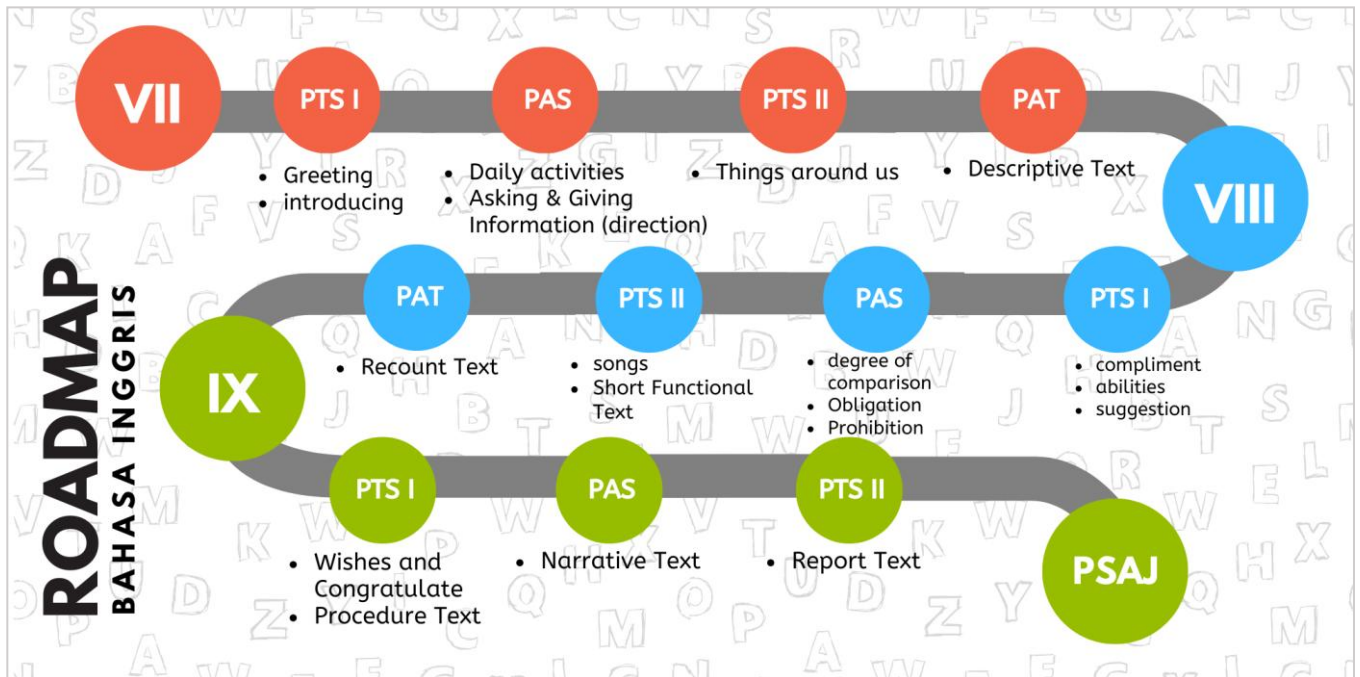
ROADMAP
BAHASA INGGRIS

VII

PTS I
- Greeting
- introducing

PAS
- Daily activities
- Asking & Giving Information (direction)

PTS II
- Things around us

PAT
- Descriptive Text

VIII

PTS I
- compliment
- abilities
- suggestion

PAS
- degree of comparison
- Obligation
- Prohibition

PTS II
- songs
- Short Functional Text

PAT
- Recount Text

IX

PTS I
- Wishes and Congratulate
- Procedure Text

PAS
- Narrative Text

PTS II
- Report Text

PSAJ